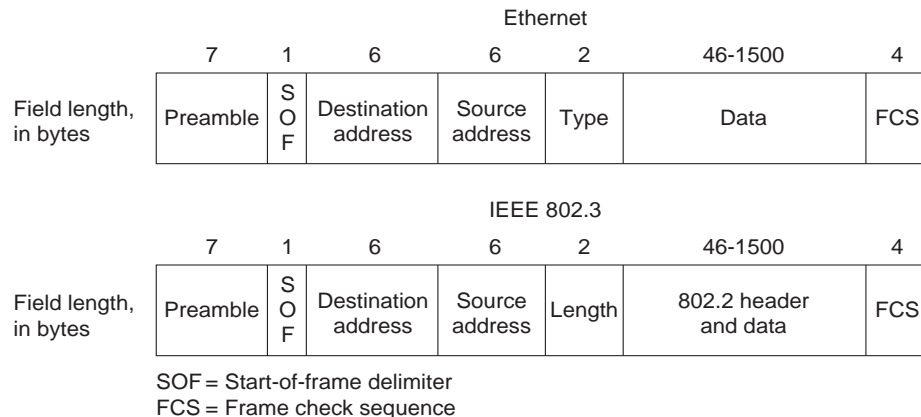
Ethernet

Field length, in bytes

| 7 | 1 | 6 | 6 | 2 | 46-1500 | 4 |
|---|---|---|---|---|---|---|
| Preamble | S O F | Destination address | Source address | Type | Data | FCS |

IEEE 802.3

Field length, in bytes

| 7 | 1 | 6 | 6 | 2 | 46-1500 | 4 |
|---|---|---|---|---|---|---|
| Preamble | S O F | Destination address | Source address | Length | 802.2 header and data | FCS |

SOF = Start-of-frame delimiter
FCS = Frame check sequence